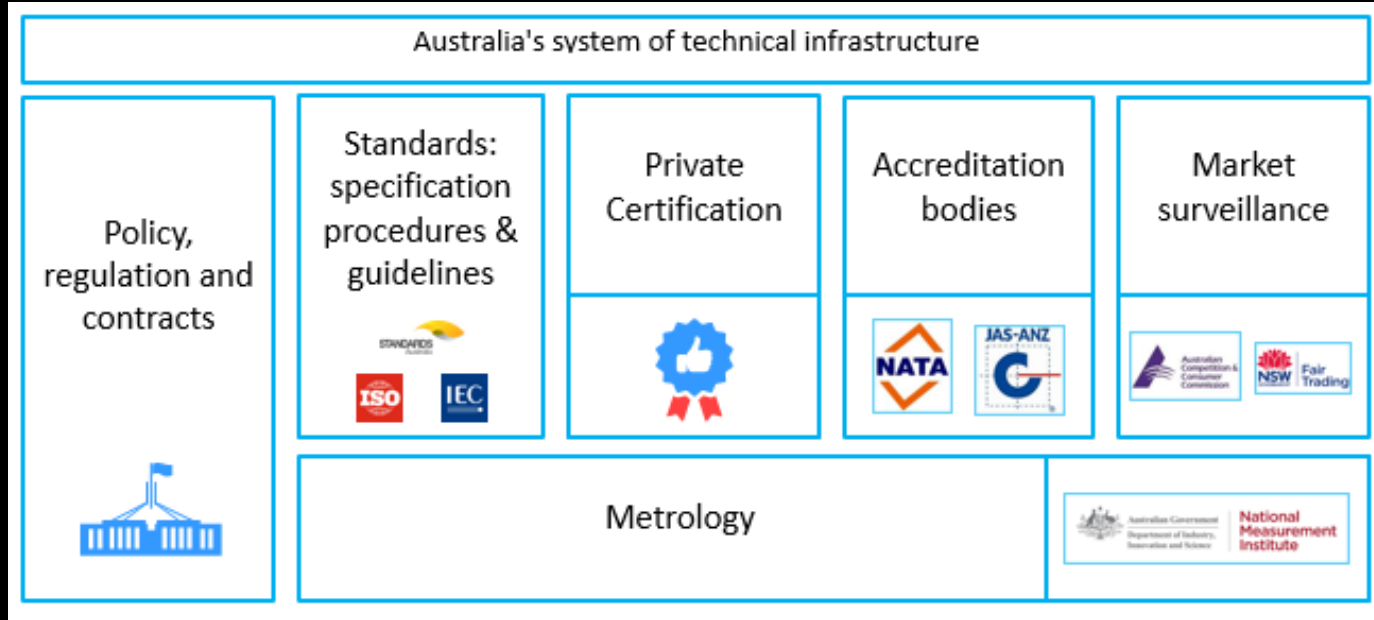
Australia's system of technical infrastructure

Policy, regulation and contracts

Standards: specification procedures & guidelines

STANDARDS Australia

ISO

IEC

Private Certification

Accreditation bodies

NATA

JAS-ANZ

Market surveillance

Australian Competition & Consumer Commission

NSW Fair Trading

Metrology

Australian Government Department of Industry, Innovation and Science

National Measurement Institute